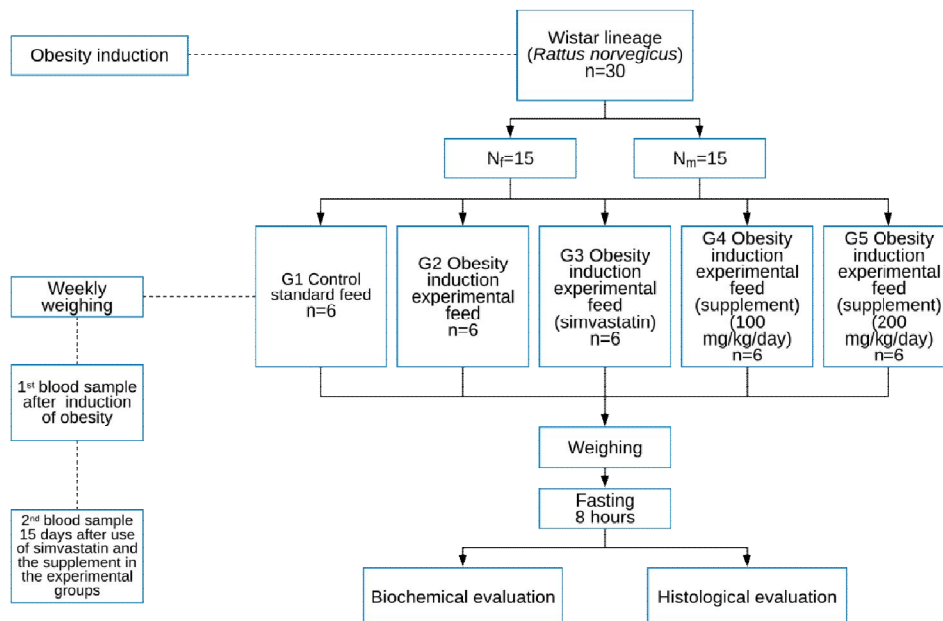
Obesity induction

Wistar lineage (*Rattus norvegicus*) n=30

$N_f$=15

$N_m$=15

Weekly weighing

G1 Control standard feed n=6

G2 Obesity induction experimental feed n=6

G3 Obesity induction experimental feed (simvastatin) n=6

G4 Obesity induction experimental feed (supplement) (100 mg/kg/day) n=6

G5 Obesity induction experimental feed (supplement) (200 mg/kg/day) n=6

1st blood sample after induction of obesity

Weighing

Fasting 8 hours

2nd blood sample 15 days after use of simvastatin and the supplement in the experimental groups

Biochemical evaluation

Histological evaluation